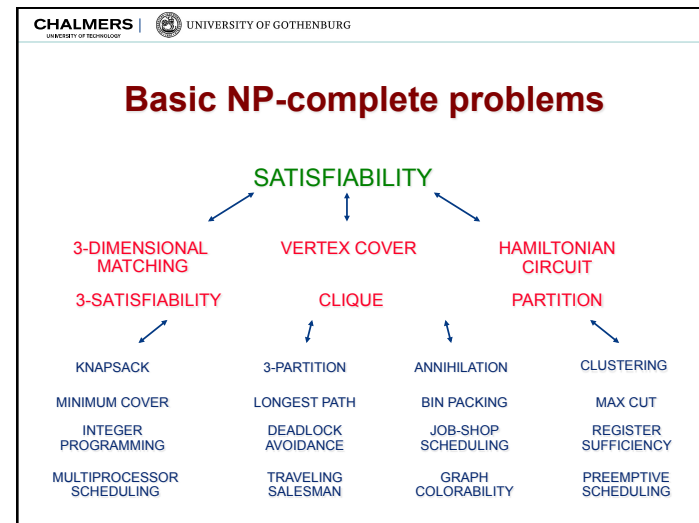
CHALMERS | UNIVERSITY OF TECHNOLOGY | UNIVERSITY OF GOTHENBURG

Basic NP-complete problems

SATISFIABILITY

3-DIMENSIONAL MATCHING

VERTEX COVER

HAMILTONIAN CIRCUIT

3-SATISFIABILITY

CLIQUE

PARTITION

KNAPSACK

3-PARTITION

ANNIHILATION

CLUSTERING

MINIMUM COVER

LONGEST PATH

BIN PACKING

MAX CUT

INTEGER PROGRAMMING

DEADLOCK AVOIDANCE

JOB-SHOP SCHEDULING

REGISTER SUFFICIENCY

MULTIPROCESSOR SCHEDULING

TRAVELING SALESMAN

GRAPH COLORABILITY

PREEMPTIVE SCHEDULING